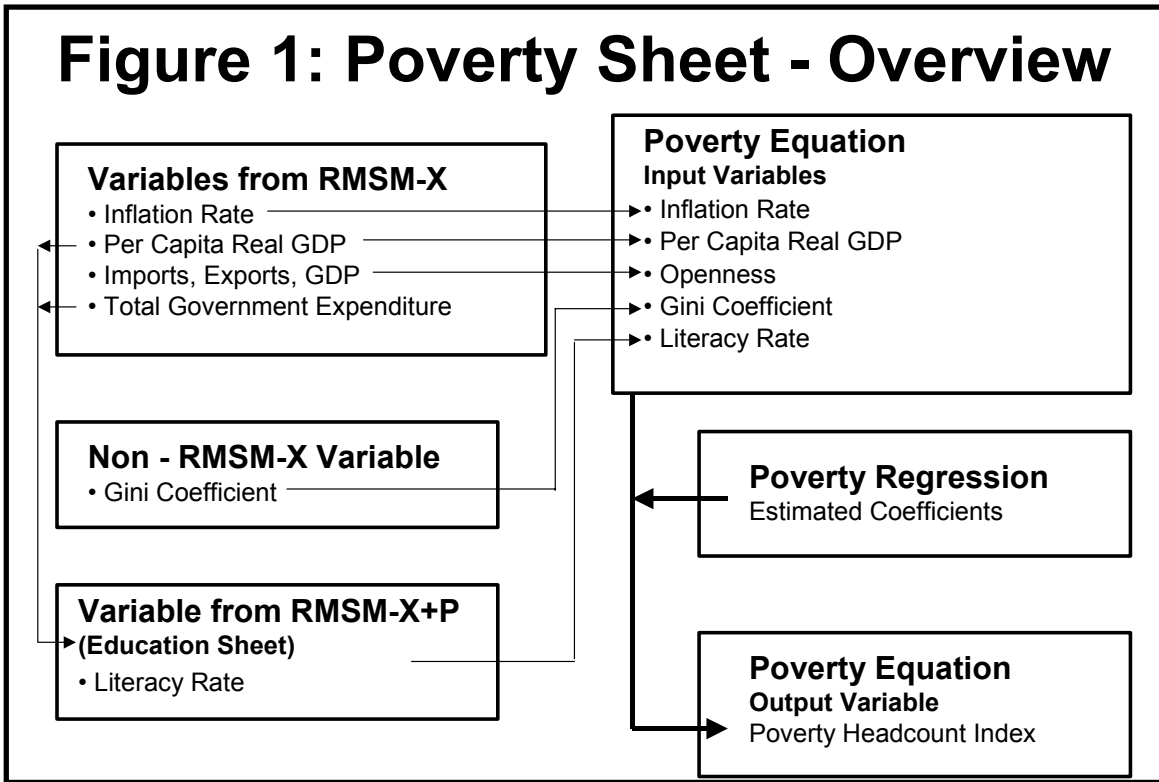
Figure 1: Poverty Sheet - Overview

Variables from RMSM-X
• Inflation Rate
• Per Capita Real GDP
• Imports, Exports, GDP
• Total Government Expenditure

Poverty Equation
Input Variables
• Inflation Rate
• Per Capita Real GDP
• Openness
• Gini Coefficient
• Literacy Rate

Non - RMSM-X Variable
• Gini Coefficient

Poverty Regression
Estimated Coefficients

Variable from RMSM-X+P
(Education Sheet)
• Literacy Rate

Poverty Equation
Output Variable
Poverty Headcount Index